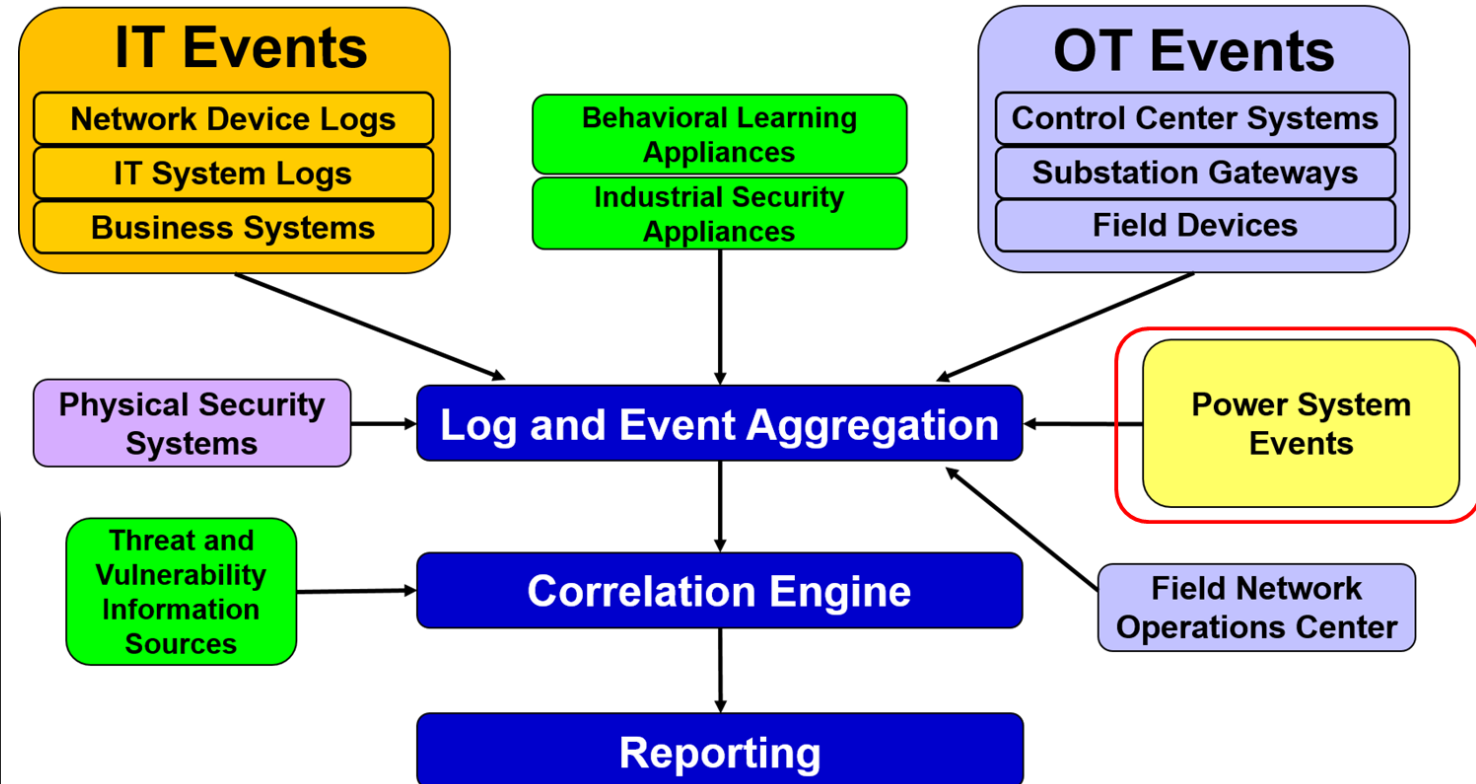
IT Events
Network Device Logs
IT System Logs
Business Systems

Behavioral Learning Appliances
Industrial Security Appliances

OT Events
Control Center Systems
Substation Gateways
Field Devices

Physical Security Systems

Log and Event Aggregation

Power System Events

Threat and Vulnerability Information Sources

Correlation Engine

Field Network Operations Center

Reporting